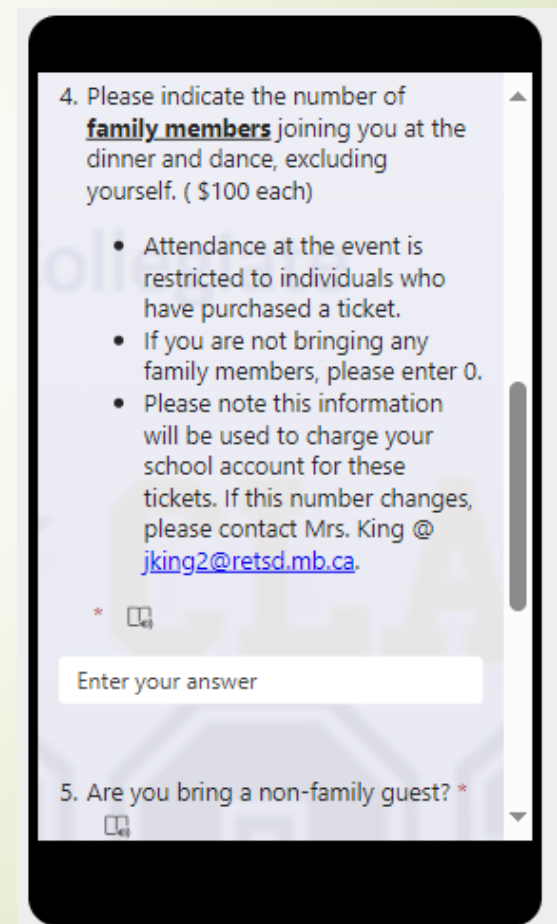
4. Please indicate the number of **family members** joining you at the dinner and dance, excluding yourself. ( $100 each)

- Attendance at the event is restricted to individuals who have purchased a ticket.
- If you are not bringing any family members, please enter 0.
- Please note this information will be used to charge your school account for these tickets. If this number changes, please contact Mrs. King @ jking2@retsd.mb.ca.

*

Enter your answer

5. Are you bring a non-family guest? *